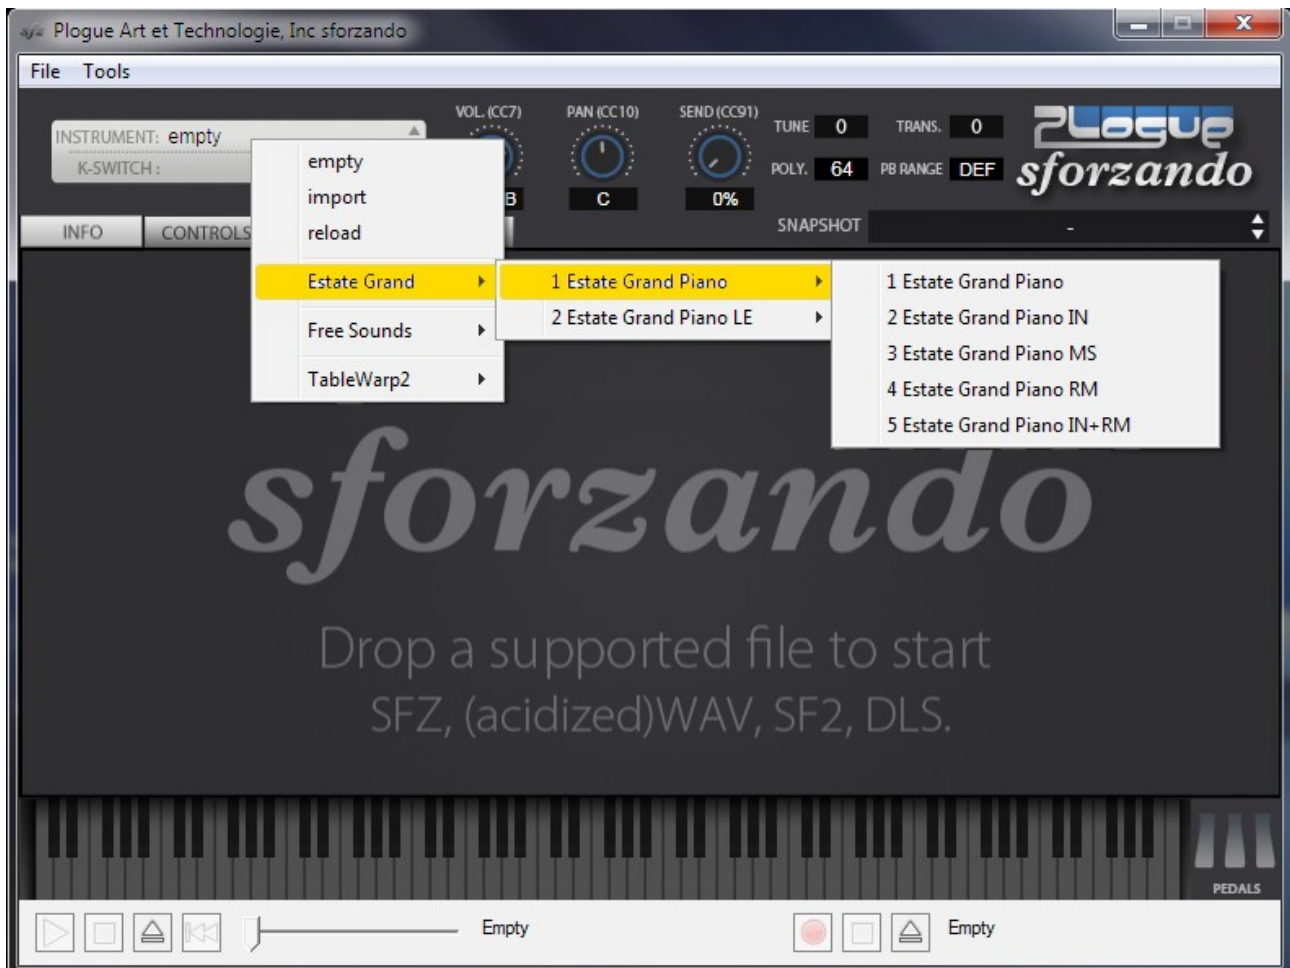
Plogue Art et Technologie, Inc sforzando

File Tools

INSTRUMENT: empty
K-SWITCH :

VOL. (CC7)
B
PAN (CC10)
C
SEND (CC91)
0%

TUNE 0
TRANS. 0
POLY. 64
PB RANGE DEF

Plogue
sforzando

SNAPSHOT -

INFO
CONTROLS

empty
import
reload
Estate Grand
Free Sounds
TableWarp2

1 Estate Grand Piano
2 Estate Grand Piano LE

1 Estate Grand Piano
2 Estate Grand Piano IN
3 Estate Grand Piano MS
4 Estate Grand Piano RM
5 Estate Grand Piano IN+RM

sforzando

Drop a supported file to start
SFZ, (acidized)WAV, SF2, DLS.

PEDALS

Empty
Empty